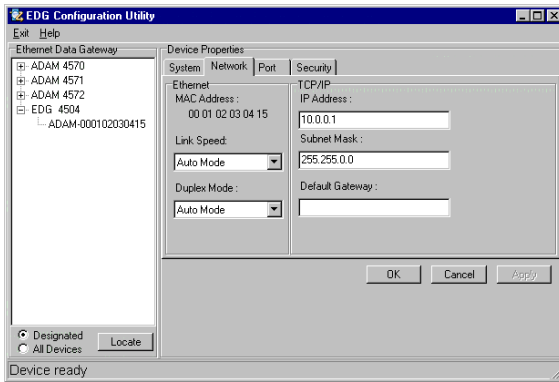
EDG Configuration Utility

Exit Help

Ethernet Data Gateway

ADAM 4570
ADAM 4571
ADAM 4572
EDG 4504
ADAM-000102030415

Designated
All Devices
Locate

Device Properties

System Network Port Security

Ethernet
MAC Address :
00 01 02 03 04 15
Link Speed:
Auto Mode
Duplex Mode :
Auto Mode

TCP/IP
IP Address :
10.0.0.1
Subnet Mask :
255.255.0.0
Default Gateway :

OK Cancel Apply

Device ready